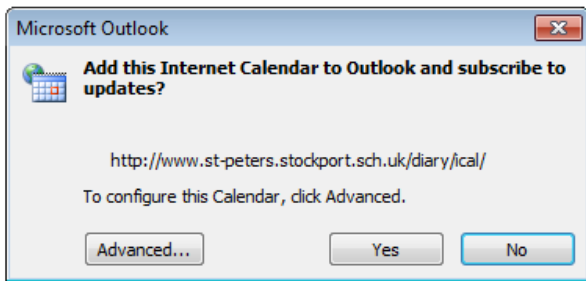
Microsoft Outlook

Add this Internet Calendar to Outlook and subscribe to updates?

http://www.st-peters.stockport.sch.uk/diary/ical/

To configure this Calendar, click Advanced.

Advanced...

Yes

No